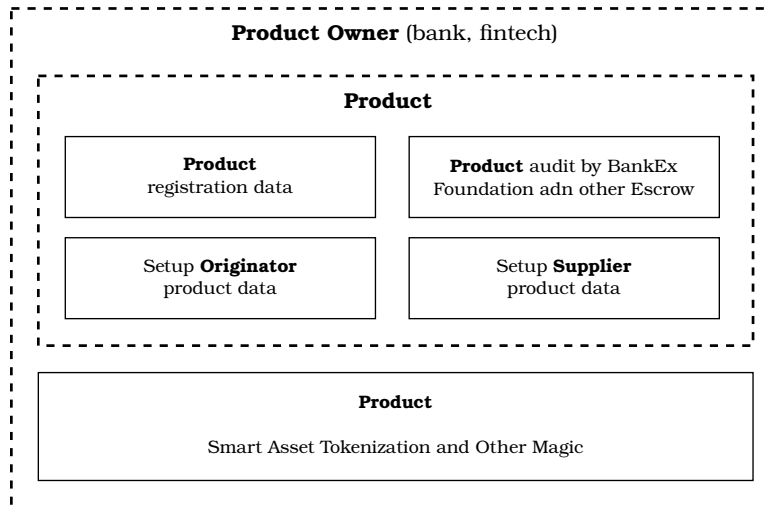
**Product Owner** (bank, fintech)

**Product**

**Product**
registration data

**Product** audit by BankEx Foundation adn other Escrow

Setup **Originator** product data

Setup **Supplier** product data

**Product**

Smart Asset Tokenization and Other Magic